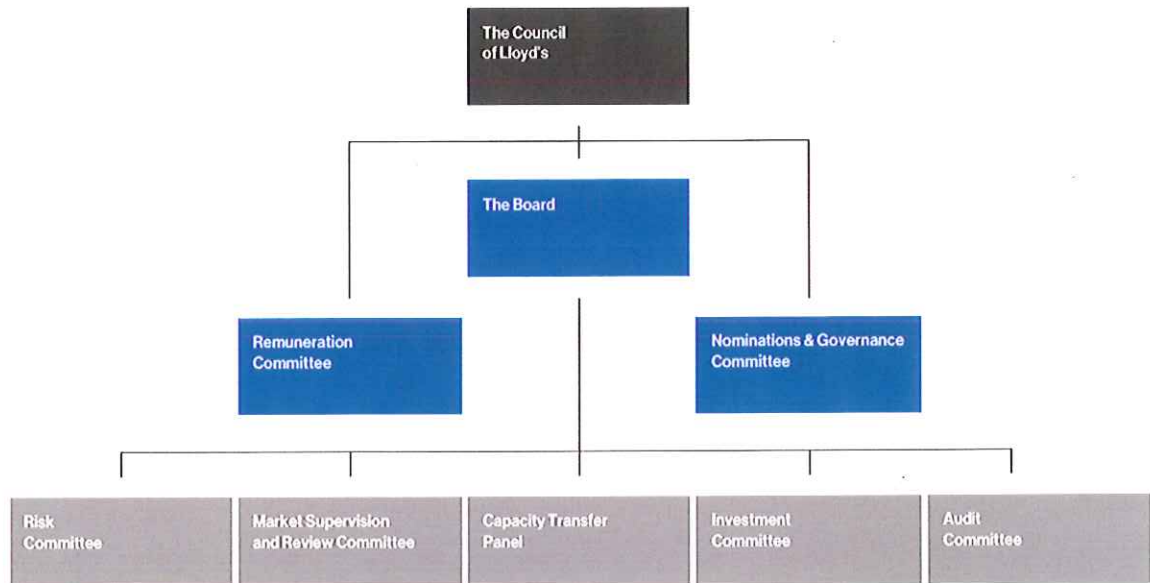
The Council of Lloyd's

The Board

Remuneration Committee

Nominations & Governance Committee

Risk Committee

Market Supervision and Review Committee

Capacity Transfer Panel

Investment Committee

Audit Committee